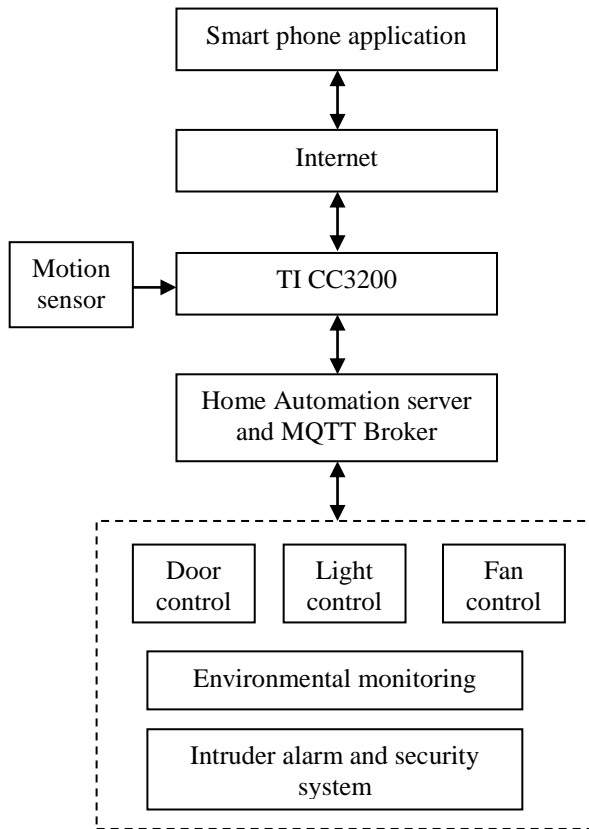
Smart phone application

Internet

Motion sensor

TI CC3200

Home Automation server and MQTT Broker

Door control

Light control

Fan control

Environmental monitoring

Intruder alarm and security system